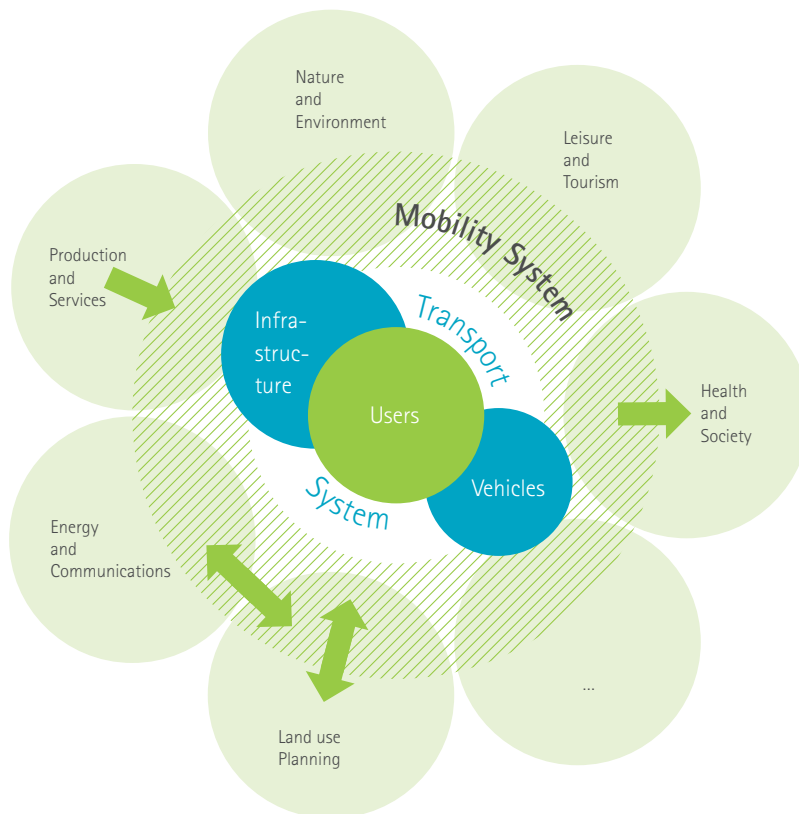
Nature and Environment

Leisure and Tourism

Mobility System

Production and Services

Transport

Infrastructure

Users

Health and Society

System

Vehicles

Energy and Communications

...

Land use Planning